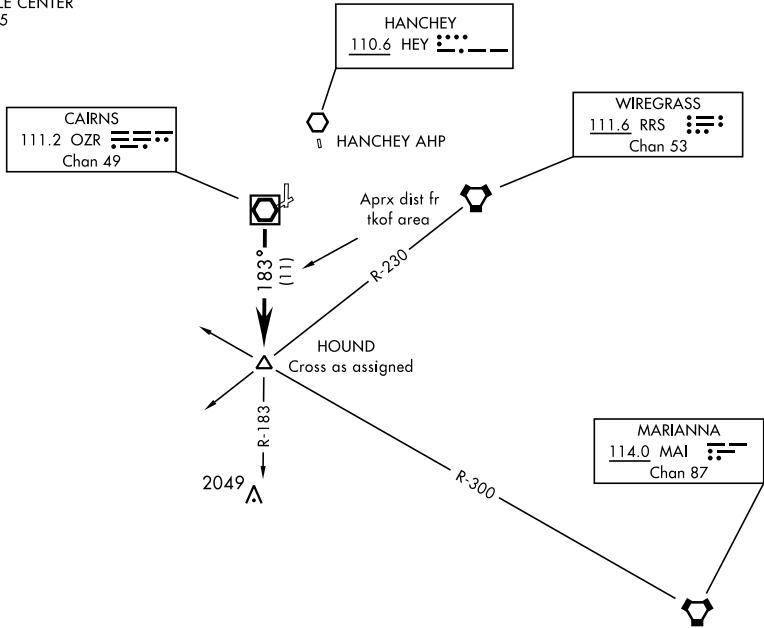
LE CENTER
5

HANCHEY
110.6 HEY

HANCHEY AHP

CAIRNS
111.2 OZR
Chan 49

WIREGRASS
111.6 RRS
Chan 53

Aprx dist fr tkof area

183°
(11)

R-230

HOUND
Cross as assigned

R-183

2049

R-300

MARIANNA
114.0 MAI
Chan 87